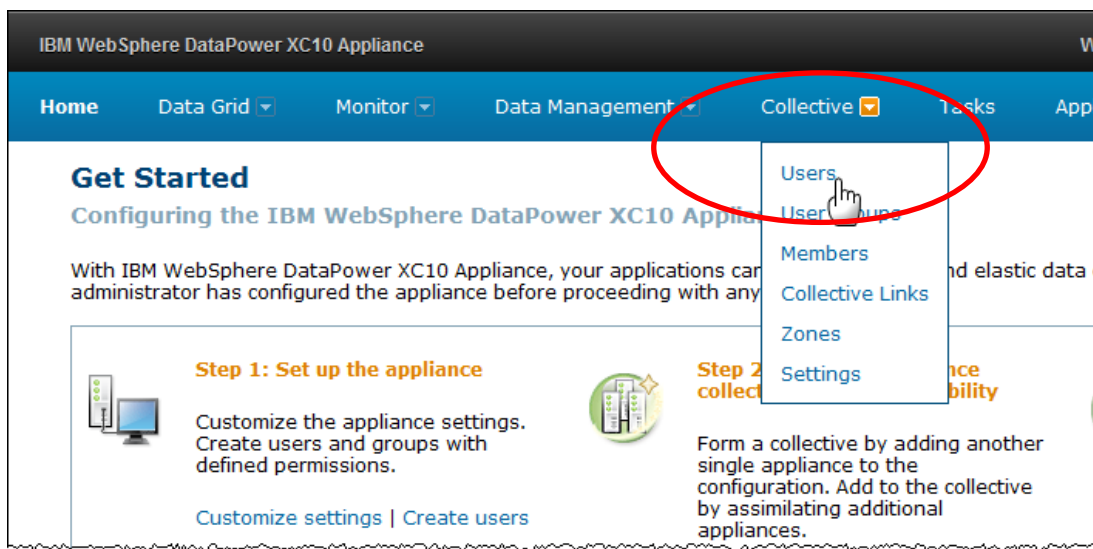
IBM WebSphere DataPower XC10 Appliance

W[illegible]

Home Data Grid Monitor Data Management Collective Tasks App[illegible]

Users
User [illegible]ups
Members
Collective Links
Zones
Settings

Get Started

Configuring the IBM WebSphere DataPower XC10 Appli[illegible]

With IBM WebSphere DataPower XC10 Appliance, your applications ca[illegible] nd elastic data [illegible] administrator has configured the appliance before proceeding with any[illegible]

Step 1: Set up the appliance

Customize the appliance settings. Create users and groups with defined permissions.

Customize settings | Create users

Step 2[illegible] nce collect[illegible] bility

Form a collective by adding another single appliance to the configuration. Add to the collective by assimilating additional appliances.